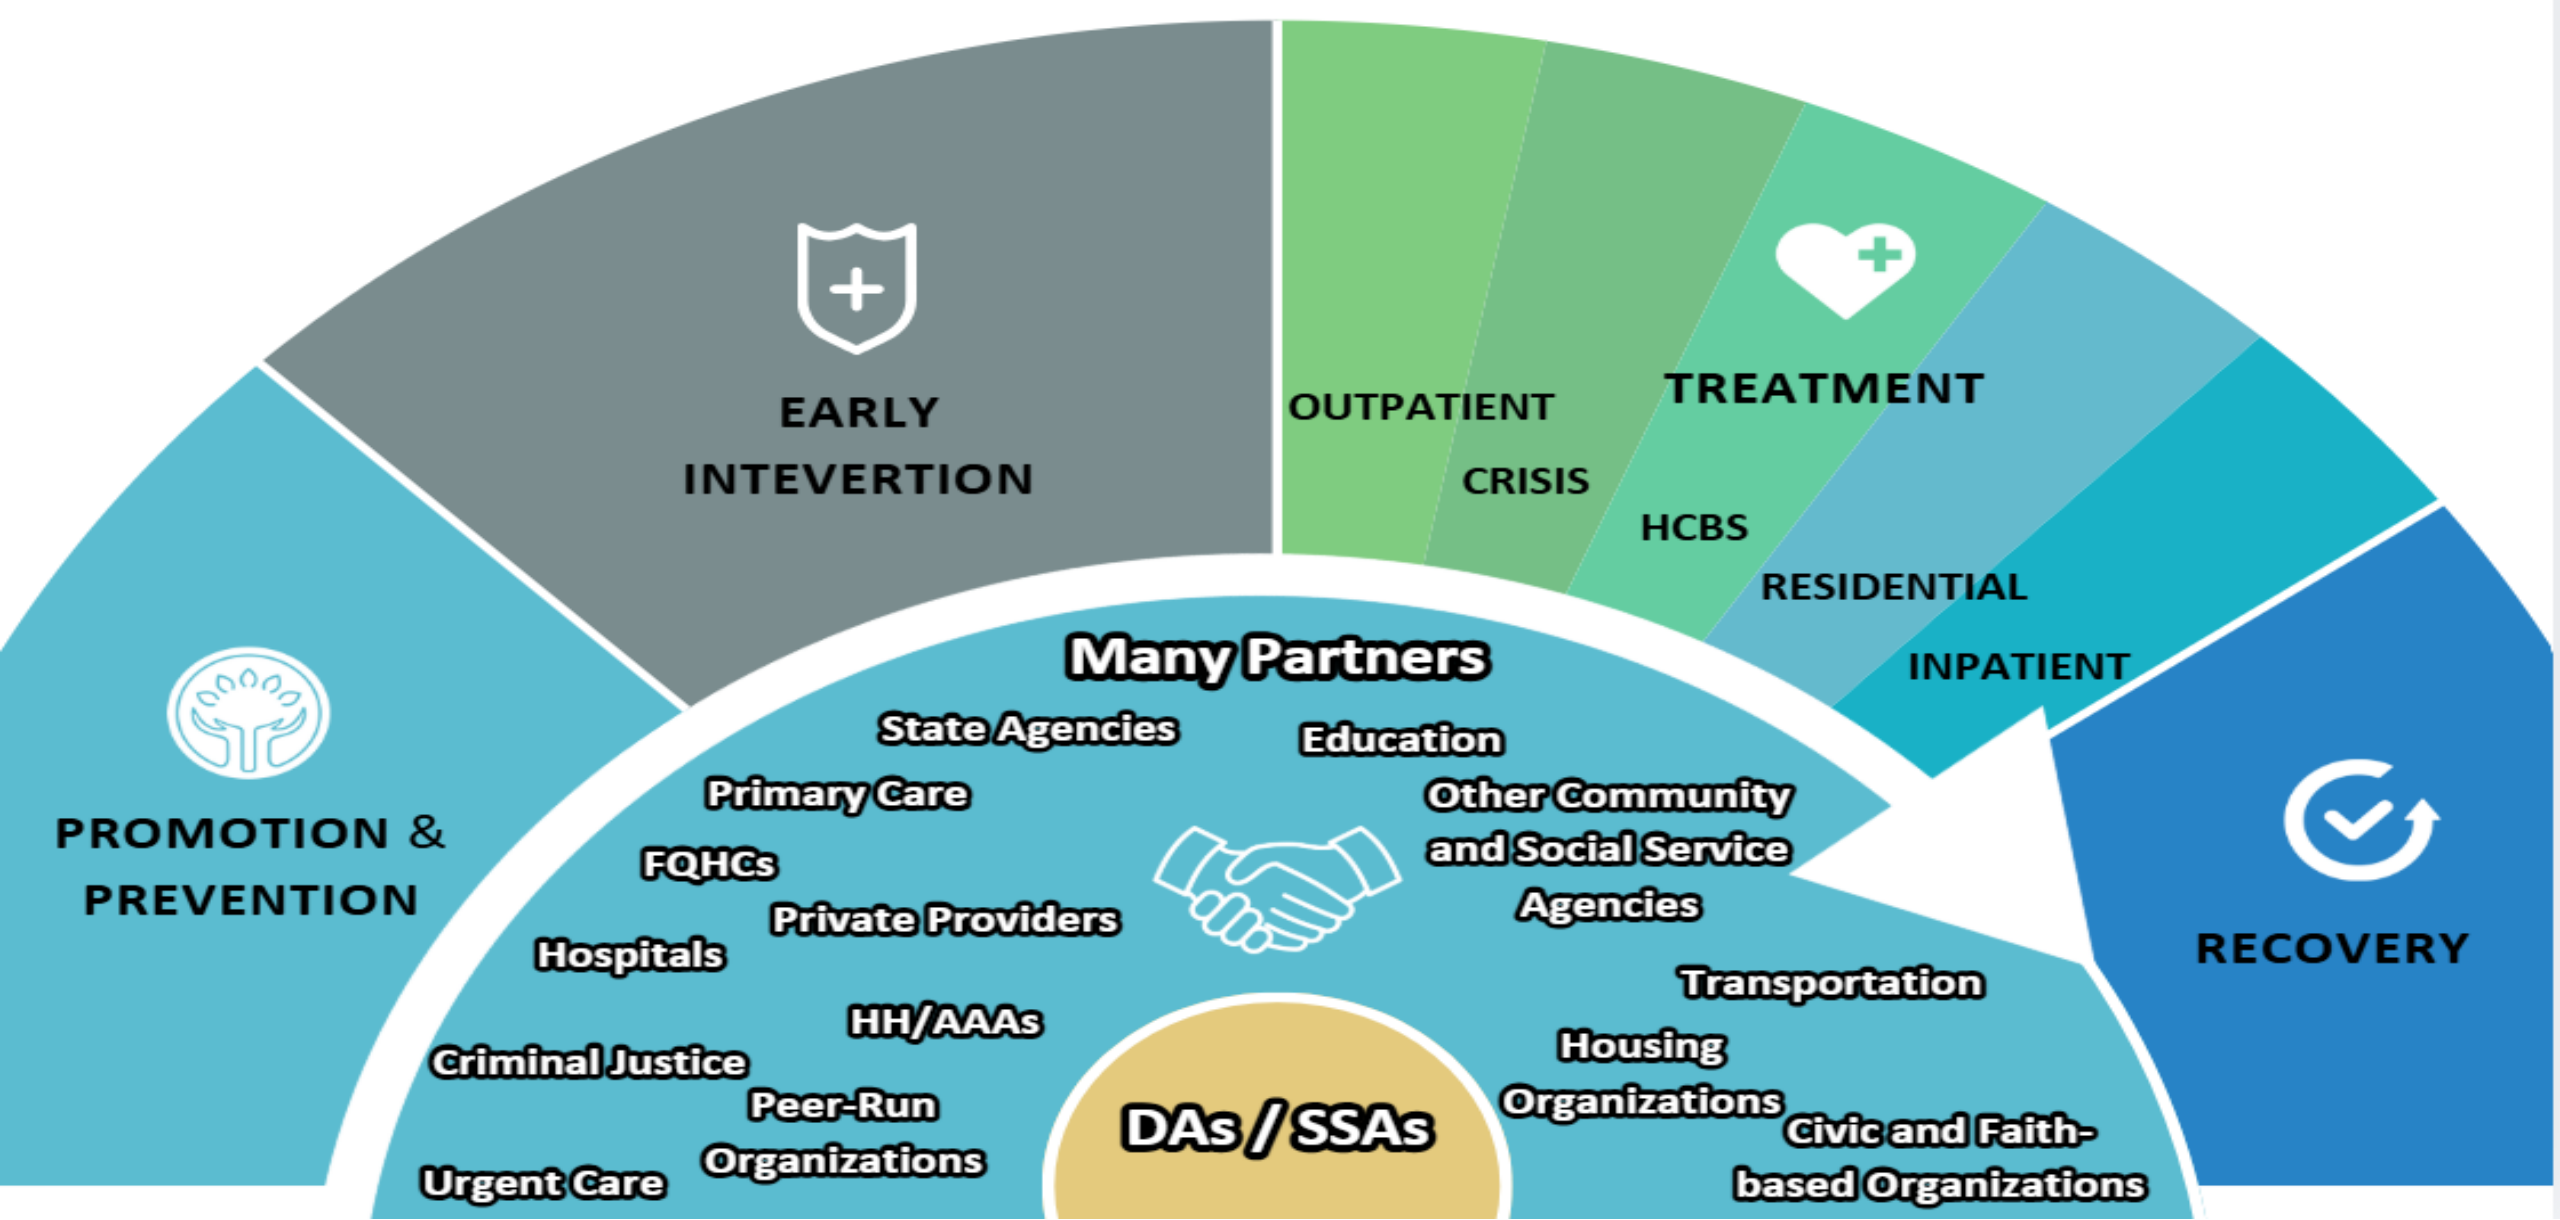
EARLY INTEVERTION

OUTPATIENT

CRISIS

TREATMENT

HCBS

RESIDENTIAL

INPATIENT

PROMOTION & PREVENTION

RECOVERY

Many Partners

State Agencies

Education

Primary Care

Other Community and Social Service Agencies

FQHCs

Private Providers

Hospitals

Transportation

HH/AAAs

Criminal Justice

Housing Organizations

Peer-Run Organizations

Civic and Faith-based Organizations

Urgent Care

DAs / SSAs